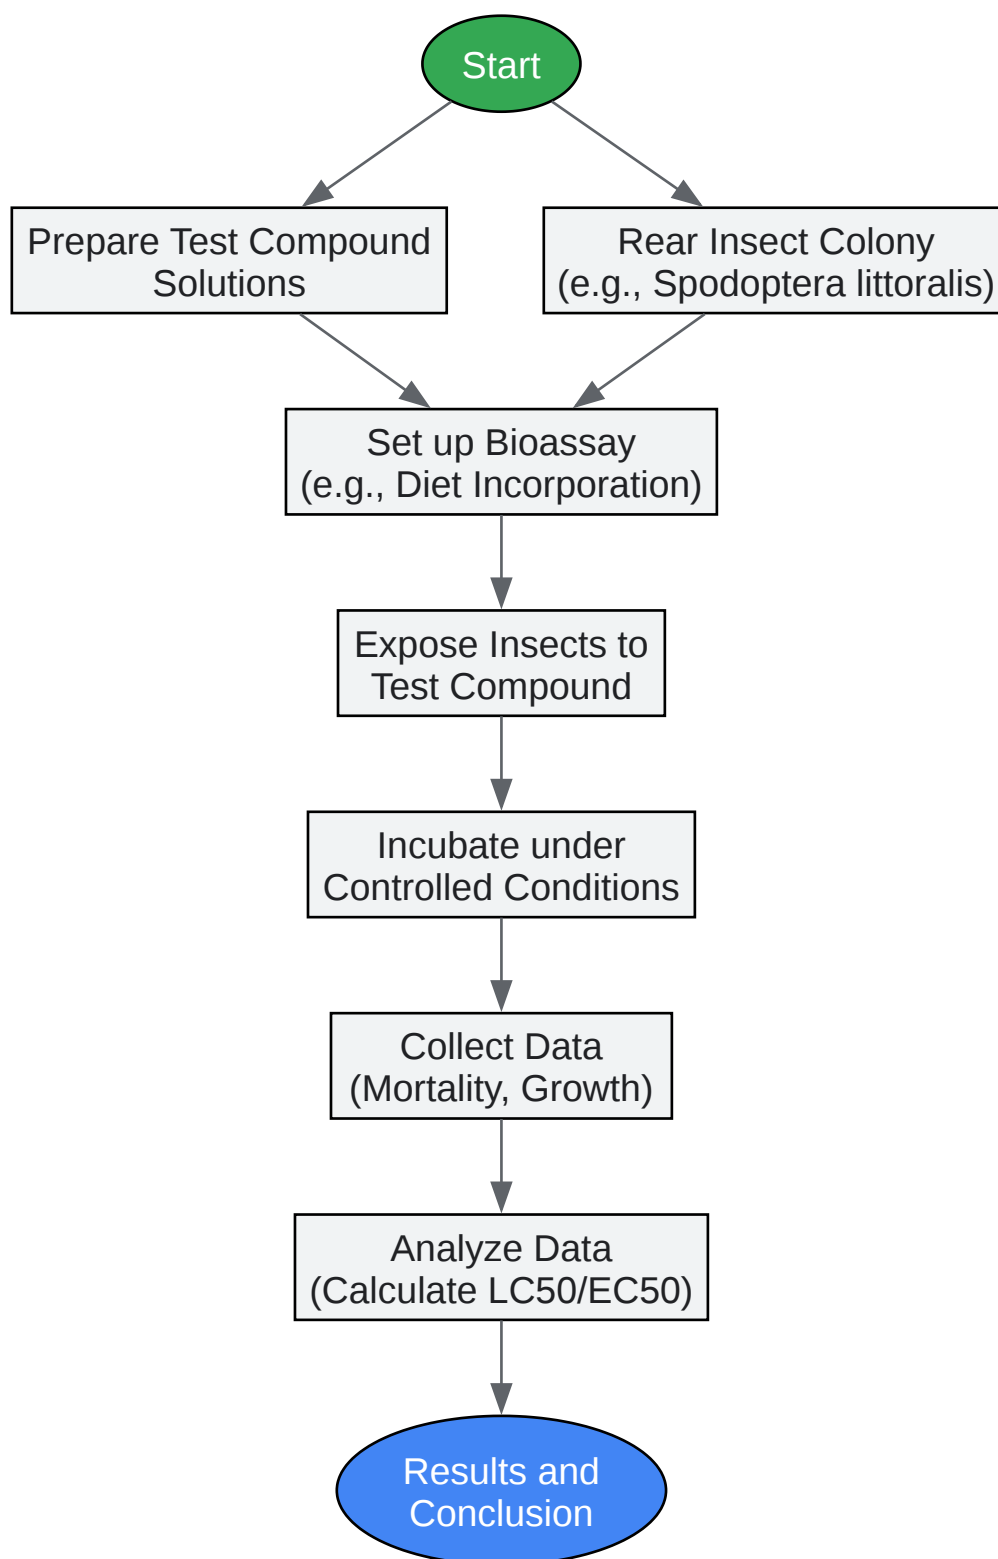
Start

Prepare Test Compound Solutions

Rear Insect Colony (e.g., Spodoptera littoralis)

Set up Bioassay (e.g., Diet Incorporation)

Expose Insects to Test Compound

Incubate under Controlled Conditions

Collect Data (Mortality, Growth)

Analyze Data (Calculate LC50/EC50)

Results and Conclusion